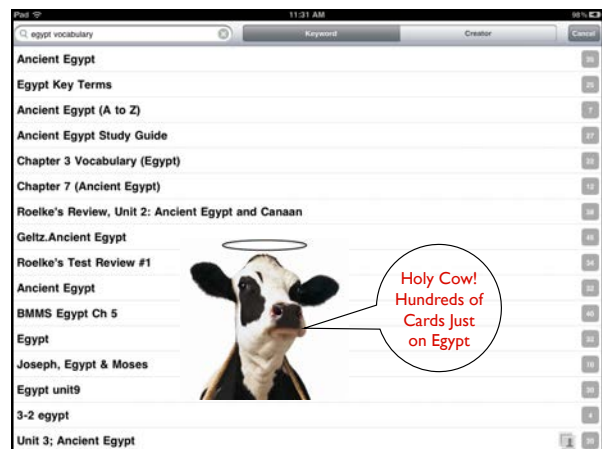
iPad 11:31 AM 98%

egypt vocabulary

Keyword

Creator

Cancel

Ancient Egypt 35

Egypt Key Terms 25

Ancient Egypt (A to Z) 7

Ancient Egypt Study Guide 27

Chapter 3 Vocabulary (Egypt) 23

Chapter 7 (Ancient Egypt) 12

Roelke's Review, Unit 2: Ancient Egypt and Canaan 38

Geltz.Ancient Egypt 45

Roelke's Test Review #1 34

Ancient Egypt 32

BMMS Egypt Ch 5 46

Egypt 32

Joseph, Egypt & Moses 19

Egypt unit9 20

3-2 egypt 4

Unit 3; Ancient Egypt 30

Holy Cow! Hundreds of Cards Just on Egypt